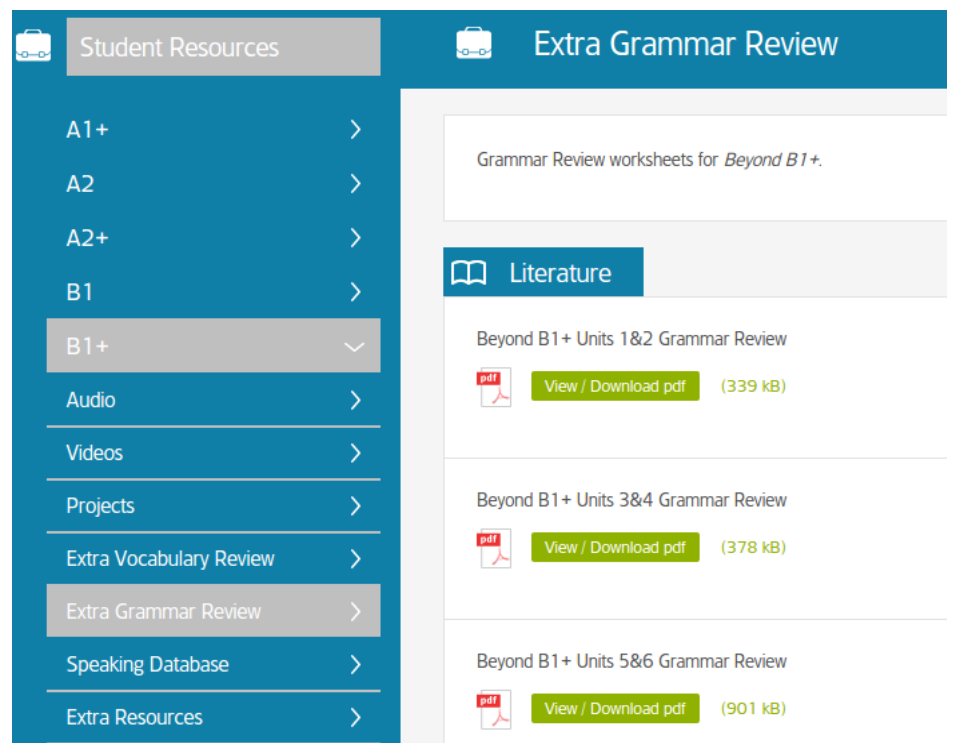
Student Resources

A1+

A2

A2+

B1

B1+

Audio

Videos

Projects

Extra Vocabulary Review

Extra Grammar Review

Speaking Database

Extra Resources

Extra Grammar Review

Grammar Review worksheets for *Beyond B1+*.

Literature

Beyond B1+ Units 1&2 Grammar Review

pdf

View / Download pdf (339 kB)

Beyond B1+ Units 3&4 Grammar Review

pdf

View / Download pdf (378 kB)

Beyond B1+ Units 5&6 Grammar Review

pdf

View / Download pdf (901 kB)